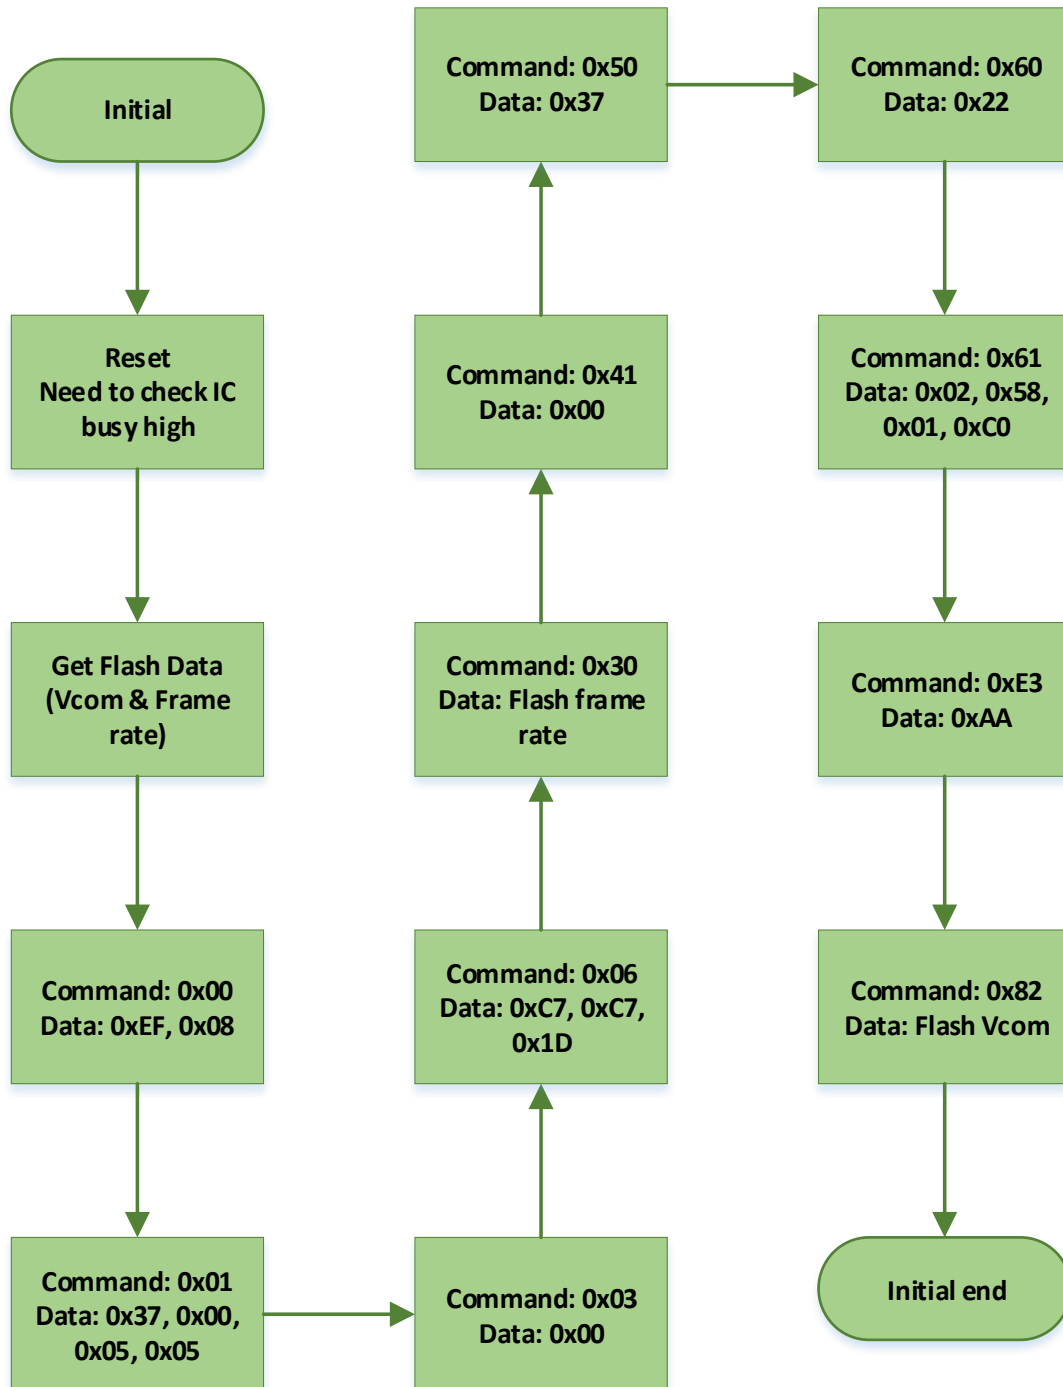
Initial

Reset
Need to check IC busy high

Get Flash Data (Vcom & Frame rate)

Command: 0x00
Data: 0xEF, 0x08

Command: 0x01
Data: 0x37, 0x00, 0x05, 0x05

Command: 0x03
Data: 0x00

Command: 0x06
Data: 0xC7, 0xC7, 0x1D

Command: 0x30
Data: Flash frame rate

Command: 0x41
Data: 0x00

Command: 0x50
Data: 0x37

Command: 0x60
Data: 0x22

Command: 0x61
Data: 0x02, 0x58, 0x01, 0xC0

Command: 0xE3
Data: 0xAA

Command: 0x82
Data: Flash Vcom

Initial end